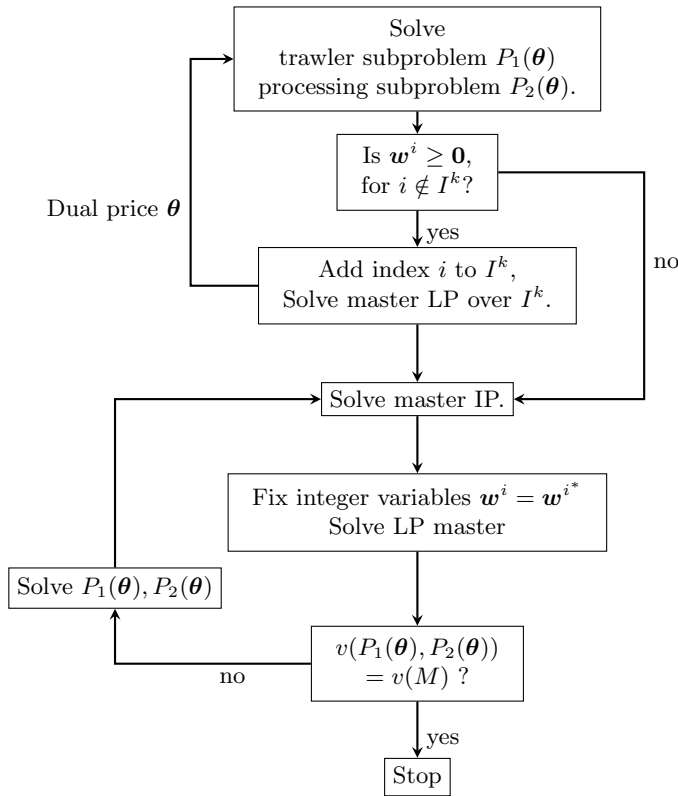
Solve
trawler subproblem $P_1(\boldsymbol{\theta})$
processing subproblem $P_2(\boldsymbol{\theta})$.

Is $\boldsymbol{w}^i \geq \mathbf{0}$,
for $i \notin I^k$?

Dual price $\boldsymbol{\theta}$

yes

no

Add index $i$ to $I^k$,
Solve master LP over $I^k$.

Solve master IP.

Fix integer variables $\boldsymbol{w}^i = \boldsymbol{w}^{i^*}$
Solve LP master

Solve $P_1(\boldsymbol{\theta}), P_2(\boldsymbol{\theta})$

$v(P_1(\boldsymbol{\theta}), P_2(\boldsymbol{\theta}))$
$= v(M)$ ?

no

yes

Stop